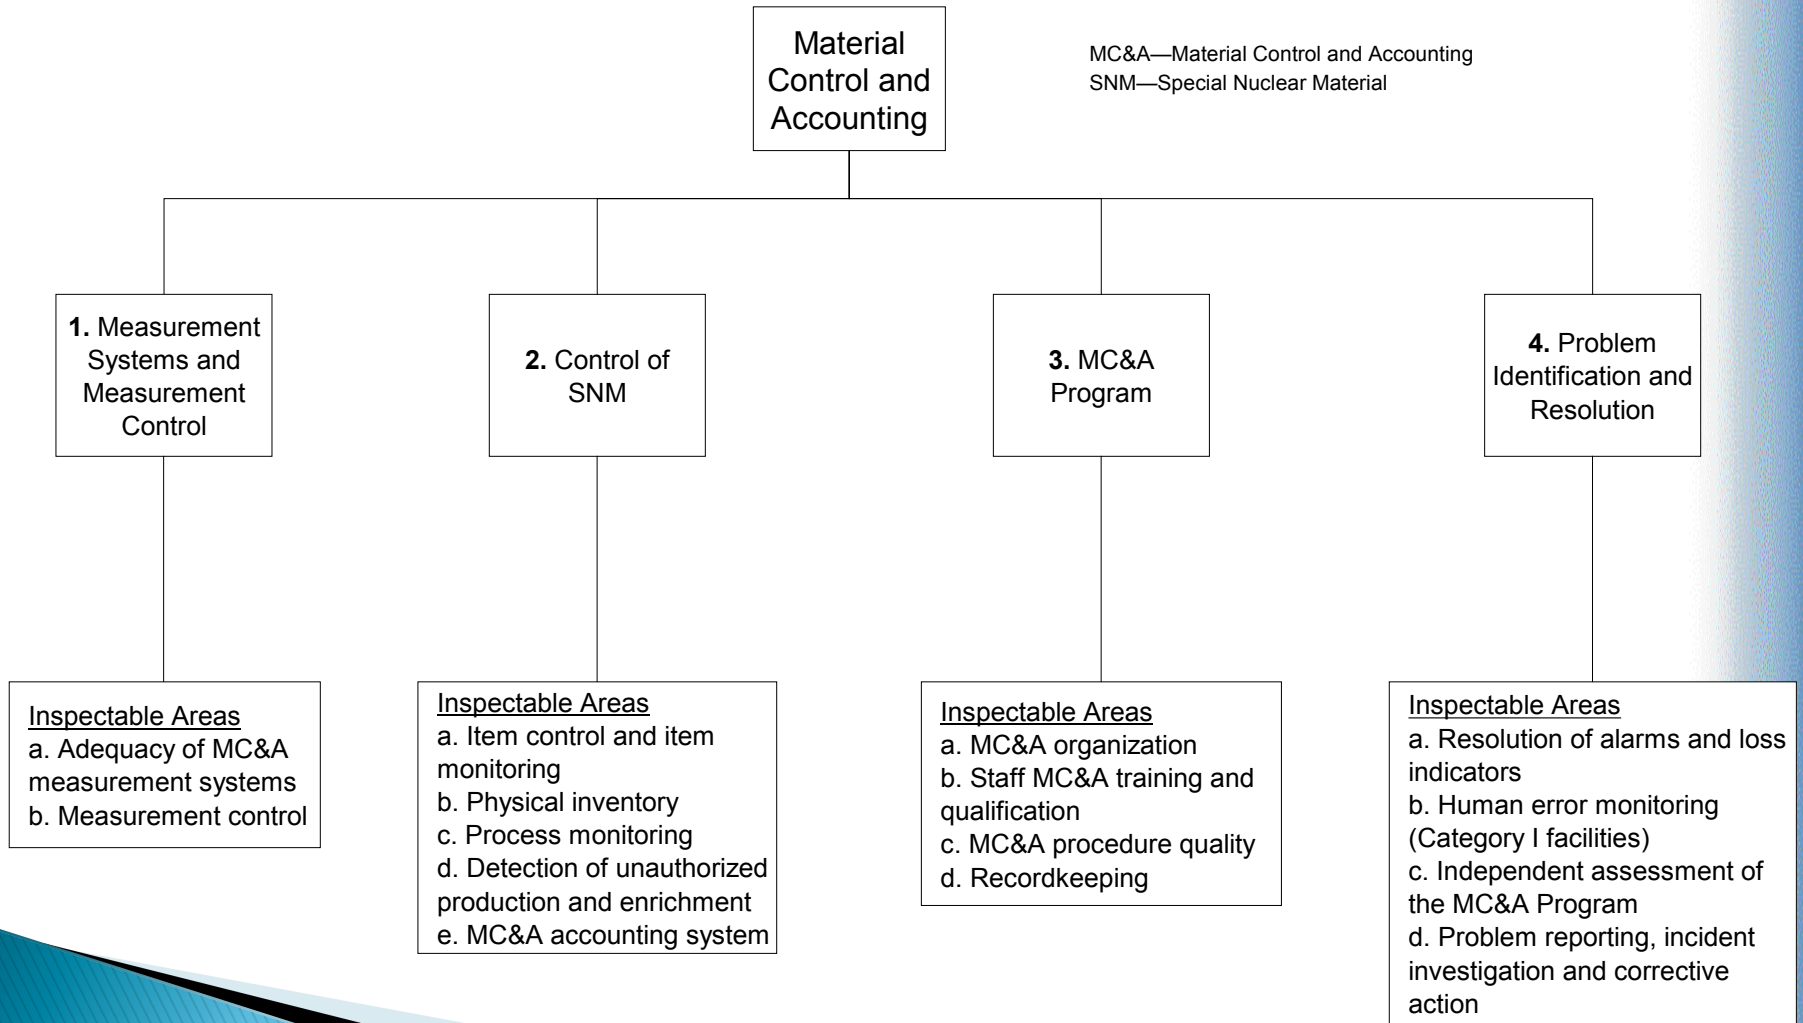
Material Control and Accounting

MC&A—Material Control and Accounting
SNM—Special Nuclear Material

**1.** Measurement Systems and Measurement Control

**2.** Control of SNM

**3.** MC&A Program

**4.** Problem Identification and Resolution

Inspectable Areas
a. Adequacy of MC&A measurement systems
b. Measurement control

Inspectable Areas
a. Item control and item monitoring
b. Physical inventory
c. Process monitoring
d. Detection of unauthorized production and enrichment
e. MC&A accounting system

Inspectable Areas
a. MC&A organization
b. Staff MC&A training and qualification
c. MC&A procedure quality
d. Recordkeeping

Inspectable Areas
a. Resolution of alarms and loss indicators
b. Human error monitoring (Category I facilities)
c. Independent assessment of the MC&A Program
d. Problem reporting, incident investigation and corrective action